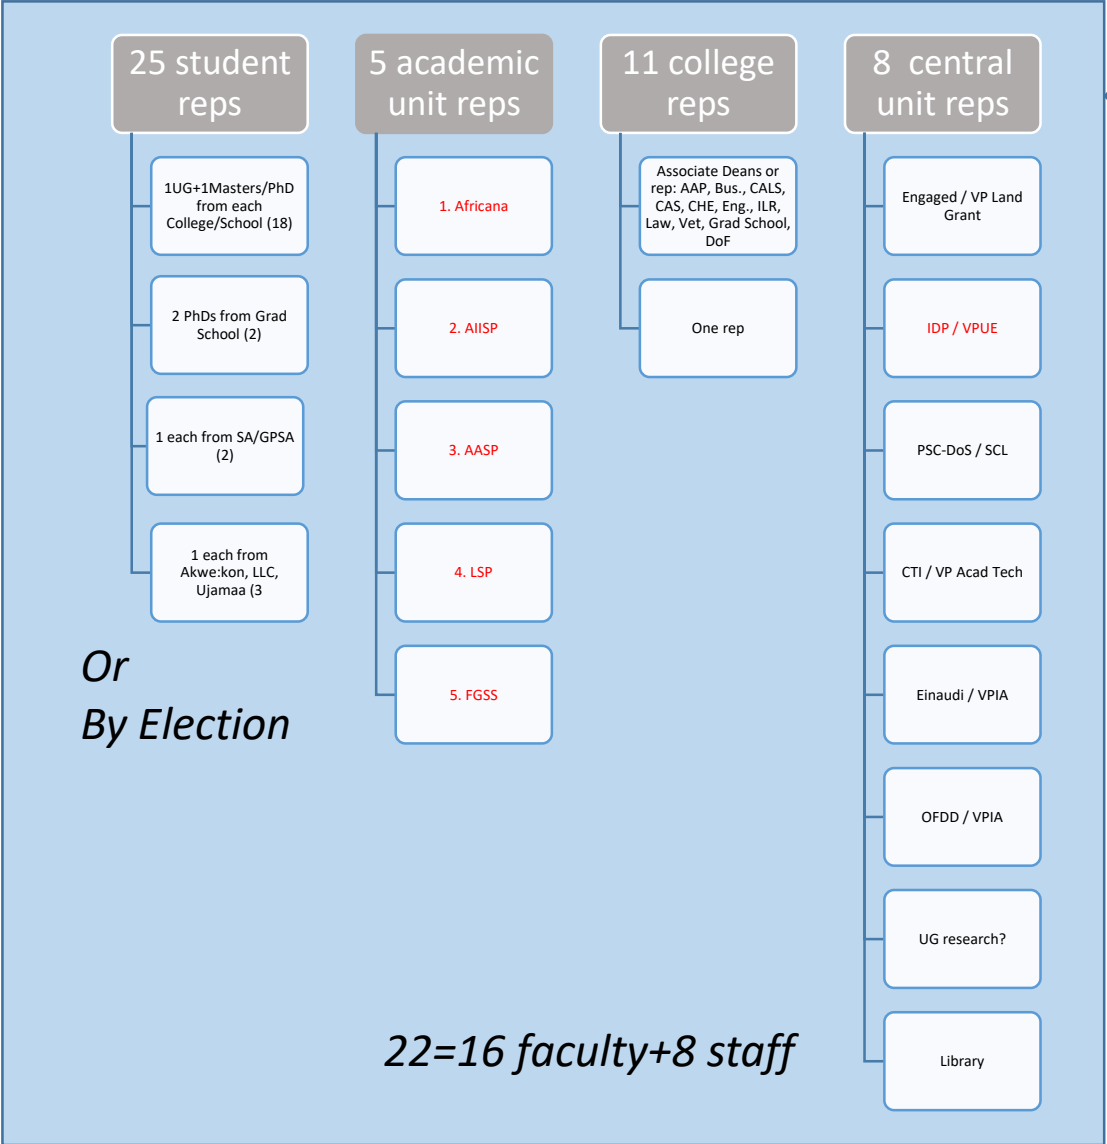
25 student reps

1UG+1Masters/PhD from each College/School (18)

2 PhDs from Grad School (2)

1 each from SA/GPSA (2)

1 each from Akwe:kon, LLC, Ujamaa (3

5 academic unit reps

1. Africana

2. AIISP

3. AASP

4. LSP

5. FGSS

11 college reps

Associate Deans or rep: AAP, Bus., CALS, CAS, CHE, Eng., ILR, Law, Vet, Grad School, DoF

One rep

8 central unit reps

Engaged / VP Land Grant

IDP / VPUE

PSC-DoS / SCL

CTI / VP Acad Tech

Einaudi / VPIA

OFDD / VPIA

UG research?

Library

Or
By Election

22=16 faculty+8 staff